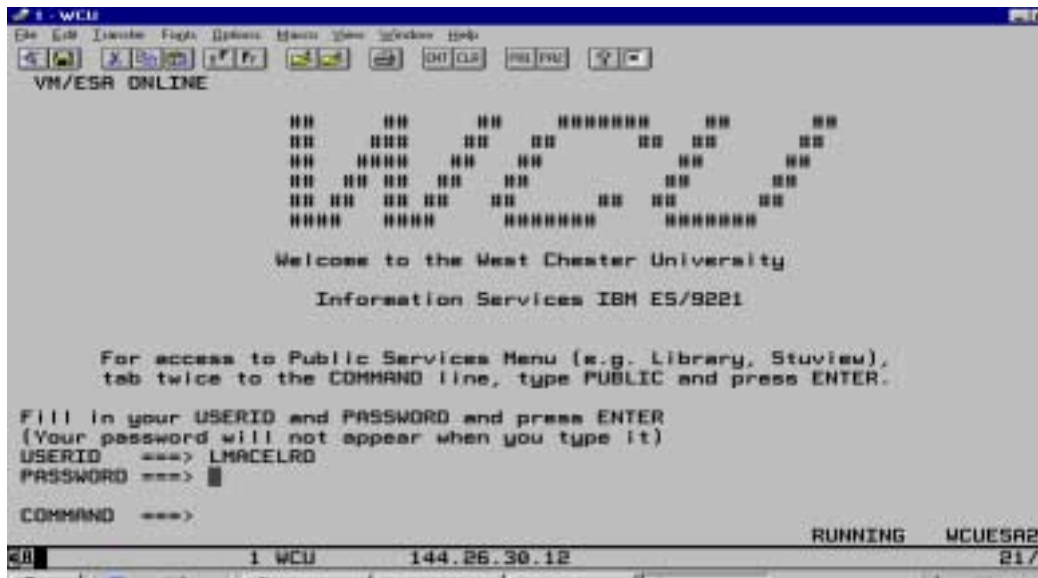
1 - WCU
File Edit Transfer Fonts Options Macro View Window Help
VM/ESA ONLINE

Welcome to the West Chester University

Information Services IBM ES/9221

For access to Public Services Menu (e.g. Library, Stuview), tab twice to the COMMAND line, type PUBLIC and press ENTER.

Fill in your USERID and PASSWORD and press ENTER
(Your password will not appear when you type it)
USERID ===> LMACELRO
PASSWORD ===>

COMMAND ===>
RUNNING WCUESA2
1 WCU 144.26.30.12 21/